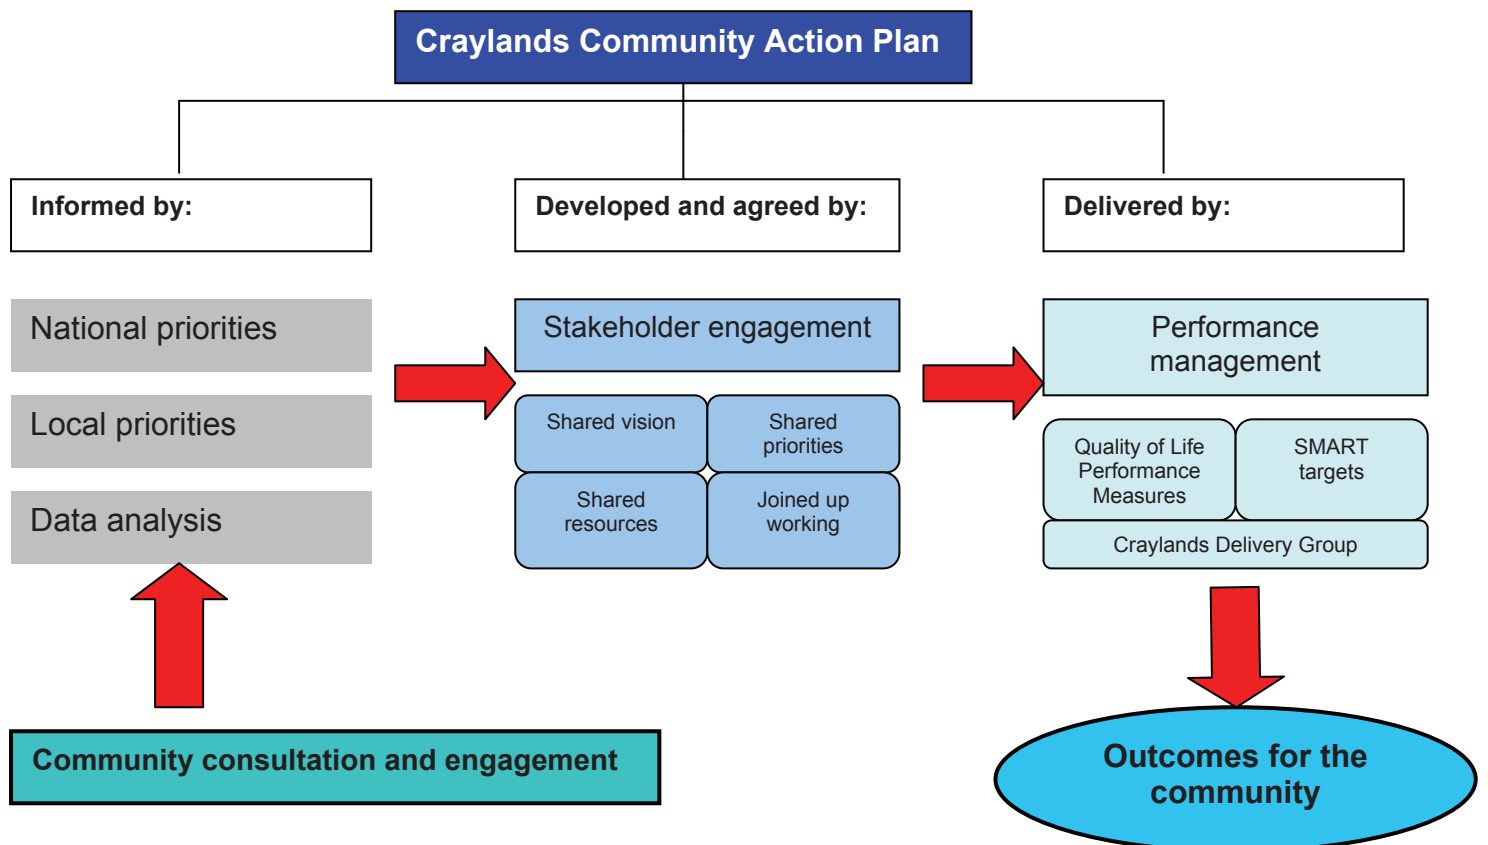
Craylands Community Action Plan

Informed by:

Developed and agreed by:

Delivered by:

National priorities

Local priorities

Data analysis

Stakeholder engagement

Shared vision

Shared priorities

Shared resources

Joined up working

Performance management

Quality of Life Performance Measures

SMART targets

Craylands Delivery Group

Community consultation and engagement

Outcomes for the community